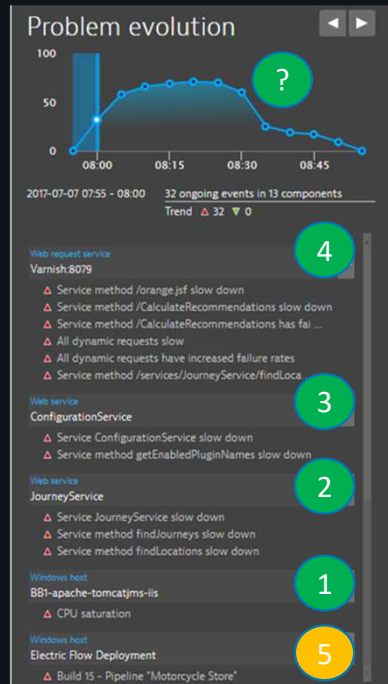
Problem evolution

100
50
0
08:00 08:15 08:30 08:45

?

2017-07-07 07:55 - 08:00
32 ongoing events in 13 components
Trend △ 32 ▽ 0

Web request service
Varnish:8079
4
△ Service method /orange.jsf slow down
△ Service method /CalculateRecommendations slow down
△ Service method /CalculateRecommendations has fai ...
△ All dynamic requests slow
△ All dynamic requests have increased failure rates
△ Service method /services/JourneyService/findLoca

Web service
ConfigurationService
3
△ Service ConfigurationService slow down
△ Service method getEnabledPluginNames slow down

Web service
JourneyService
2
△ Service JourneyService slow down
△ Service method findJourneys slow down
△ Service method findLocations slow down

Windows host
BB1-apache-tomcatjms-iis
1
△ CPU saturation

Windows host
Electric Flow Deployment
5
△ Build 15 - Pipeline "Motorcycle Store"